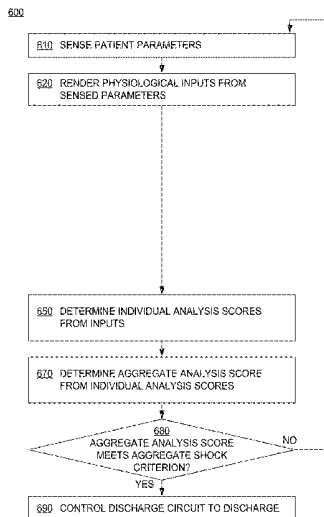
600

610 SENSE PATIENT PARAMETERS

620 RENDER PHYSIOLOGICAL INPUTS FROM SENSED PARAMETERS

650 DETERMINE INDIVIDUAL ANALYSIS SCORES FROM INPUTS

670 DETERMINE AGGREGATE ANALYSIS SCORE FROM INDIVIDUAL ANALYSIS SCORES

680
AGGREGATE ANALYSIS SCORE MEETS AGGREGATE SHOCK CRITERION?

NO

YES

690 CONTROL DISCHARGE CIRCUIT TO DISCHARGE